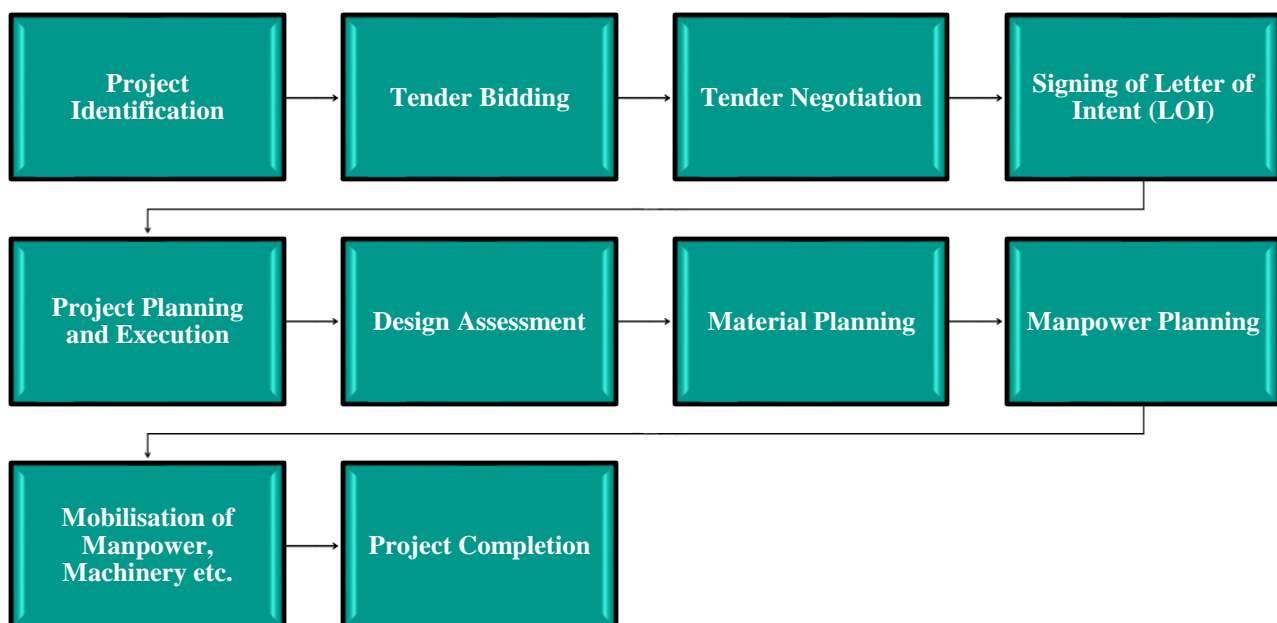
Project Identification

Tender Bidding

Tender Negotiation

Signing of Letter of Intent (LOI)

Project Planning and Execution

Design Assessment

Material Planning

Manpower Planning

Mobilisation of Manpower, Machinery etc.

Project Completion